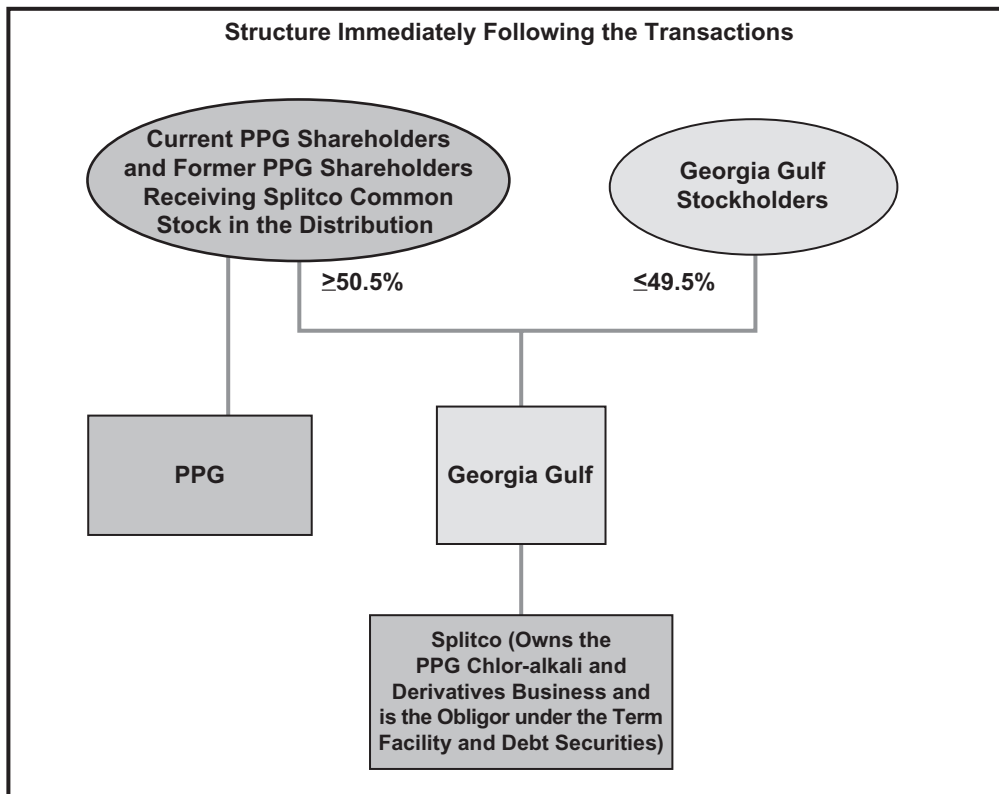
Structure Immediately Following the Transactions

Current PPG Shareholders and Former PPG Shareholders Receiving Splitco Common Stock in the Distribution

Georgia Gulf Stockholders

$\geq$50.5%

$\leq$49.5%

PPG

Georgia Gulf

Splitco (Owns the PPG Chlor-alkali and Derivatives Business and is the Obligor under the Term Facility and Debt Securities)